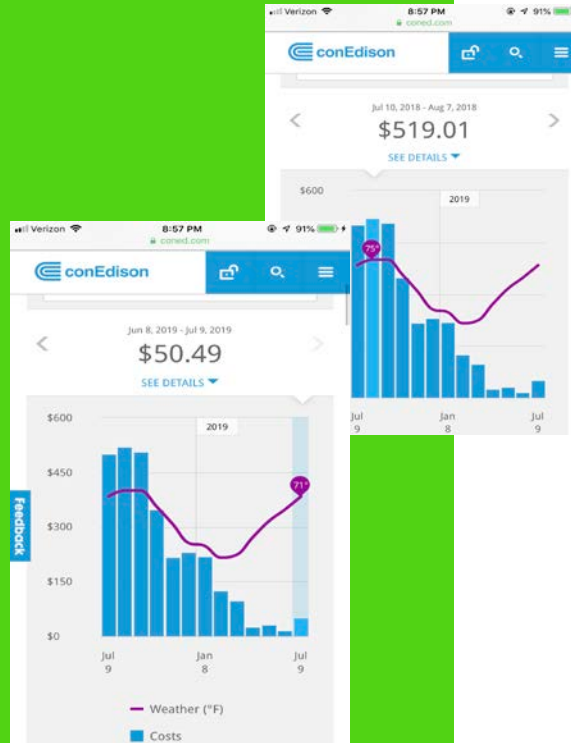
Verizon 8:57 PM 91%
coned.com

conEdison

Jul 10, 2018 - Aug 7, 2018
$519.01
SEE DETAILS

$600
2019
75°

Jul 9
Jan 8
Jul 9

Verizon 8:57 PM 91%
coned.com

conEdison

Jun 8, 2019 - Jul 9, 2019
$50.49
SEE DETAILS

$600
$450
$300
$150
$0
2019
71°
Feedback

Jul 9
Jan 8
Jul 9

Weather (°F)
Costs